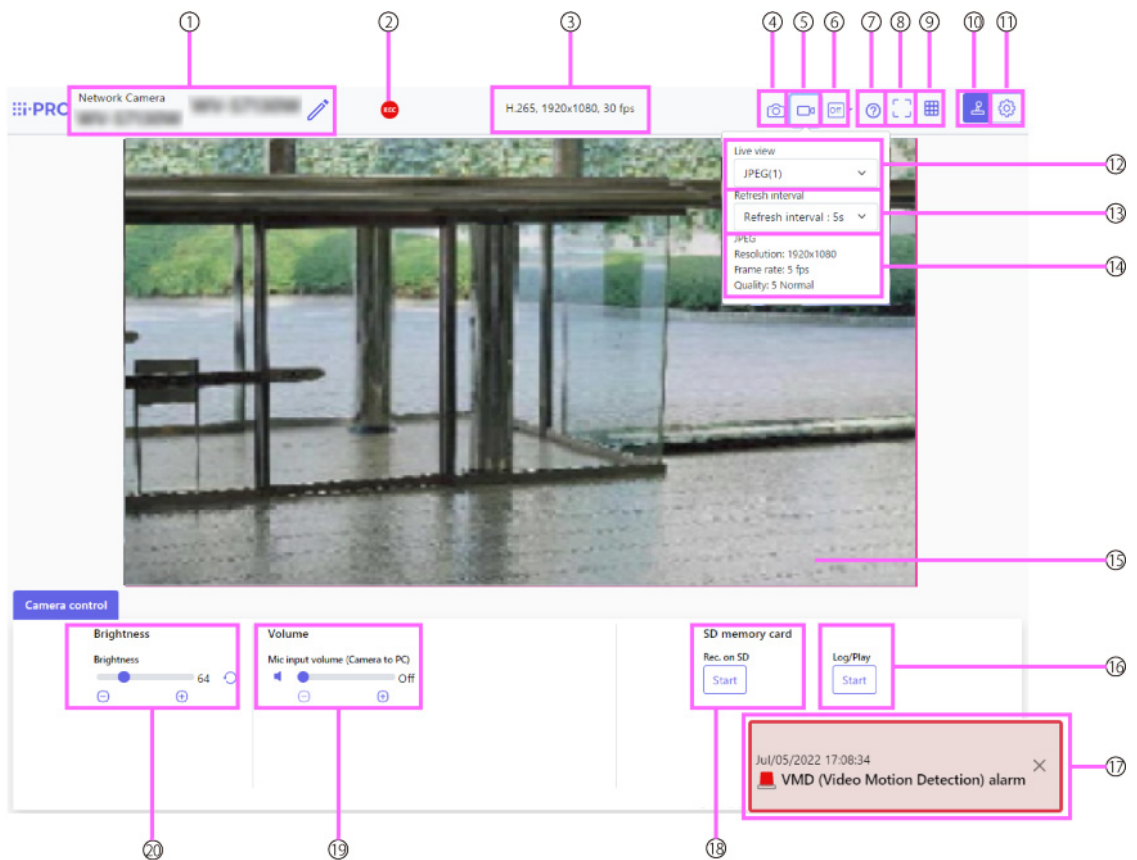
①
②
③
④
⑤
⑥
⑦
⑧
⑨
⑩
⑪

i-PRO

Network Camera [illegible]

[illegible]

REC

H.265, 1920x1080, 30 fps

Off

Live view

JPEG(1)

Refresh interval

Refresh interval : 5s

JPEG
Resolution: 1920x1080
Frame rate: 5 fps
Quality: 5 Normal

⑫
⑬
⑭
⑮

Camera control

Brightness

Brightness

64

Volume

Mic input volume (Camera to PC)

Off

SD memory card

Rec. on SD

Start

Log/Play

Start

⑯

Jul/05/2022 17:08:34

VMD (Video Motion Detection) alarm

⑰

⑳
⑲
⑱